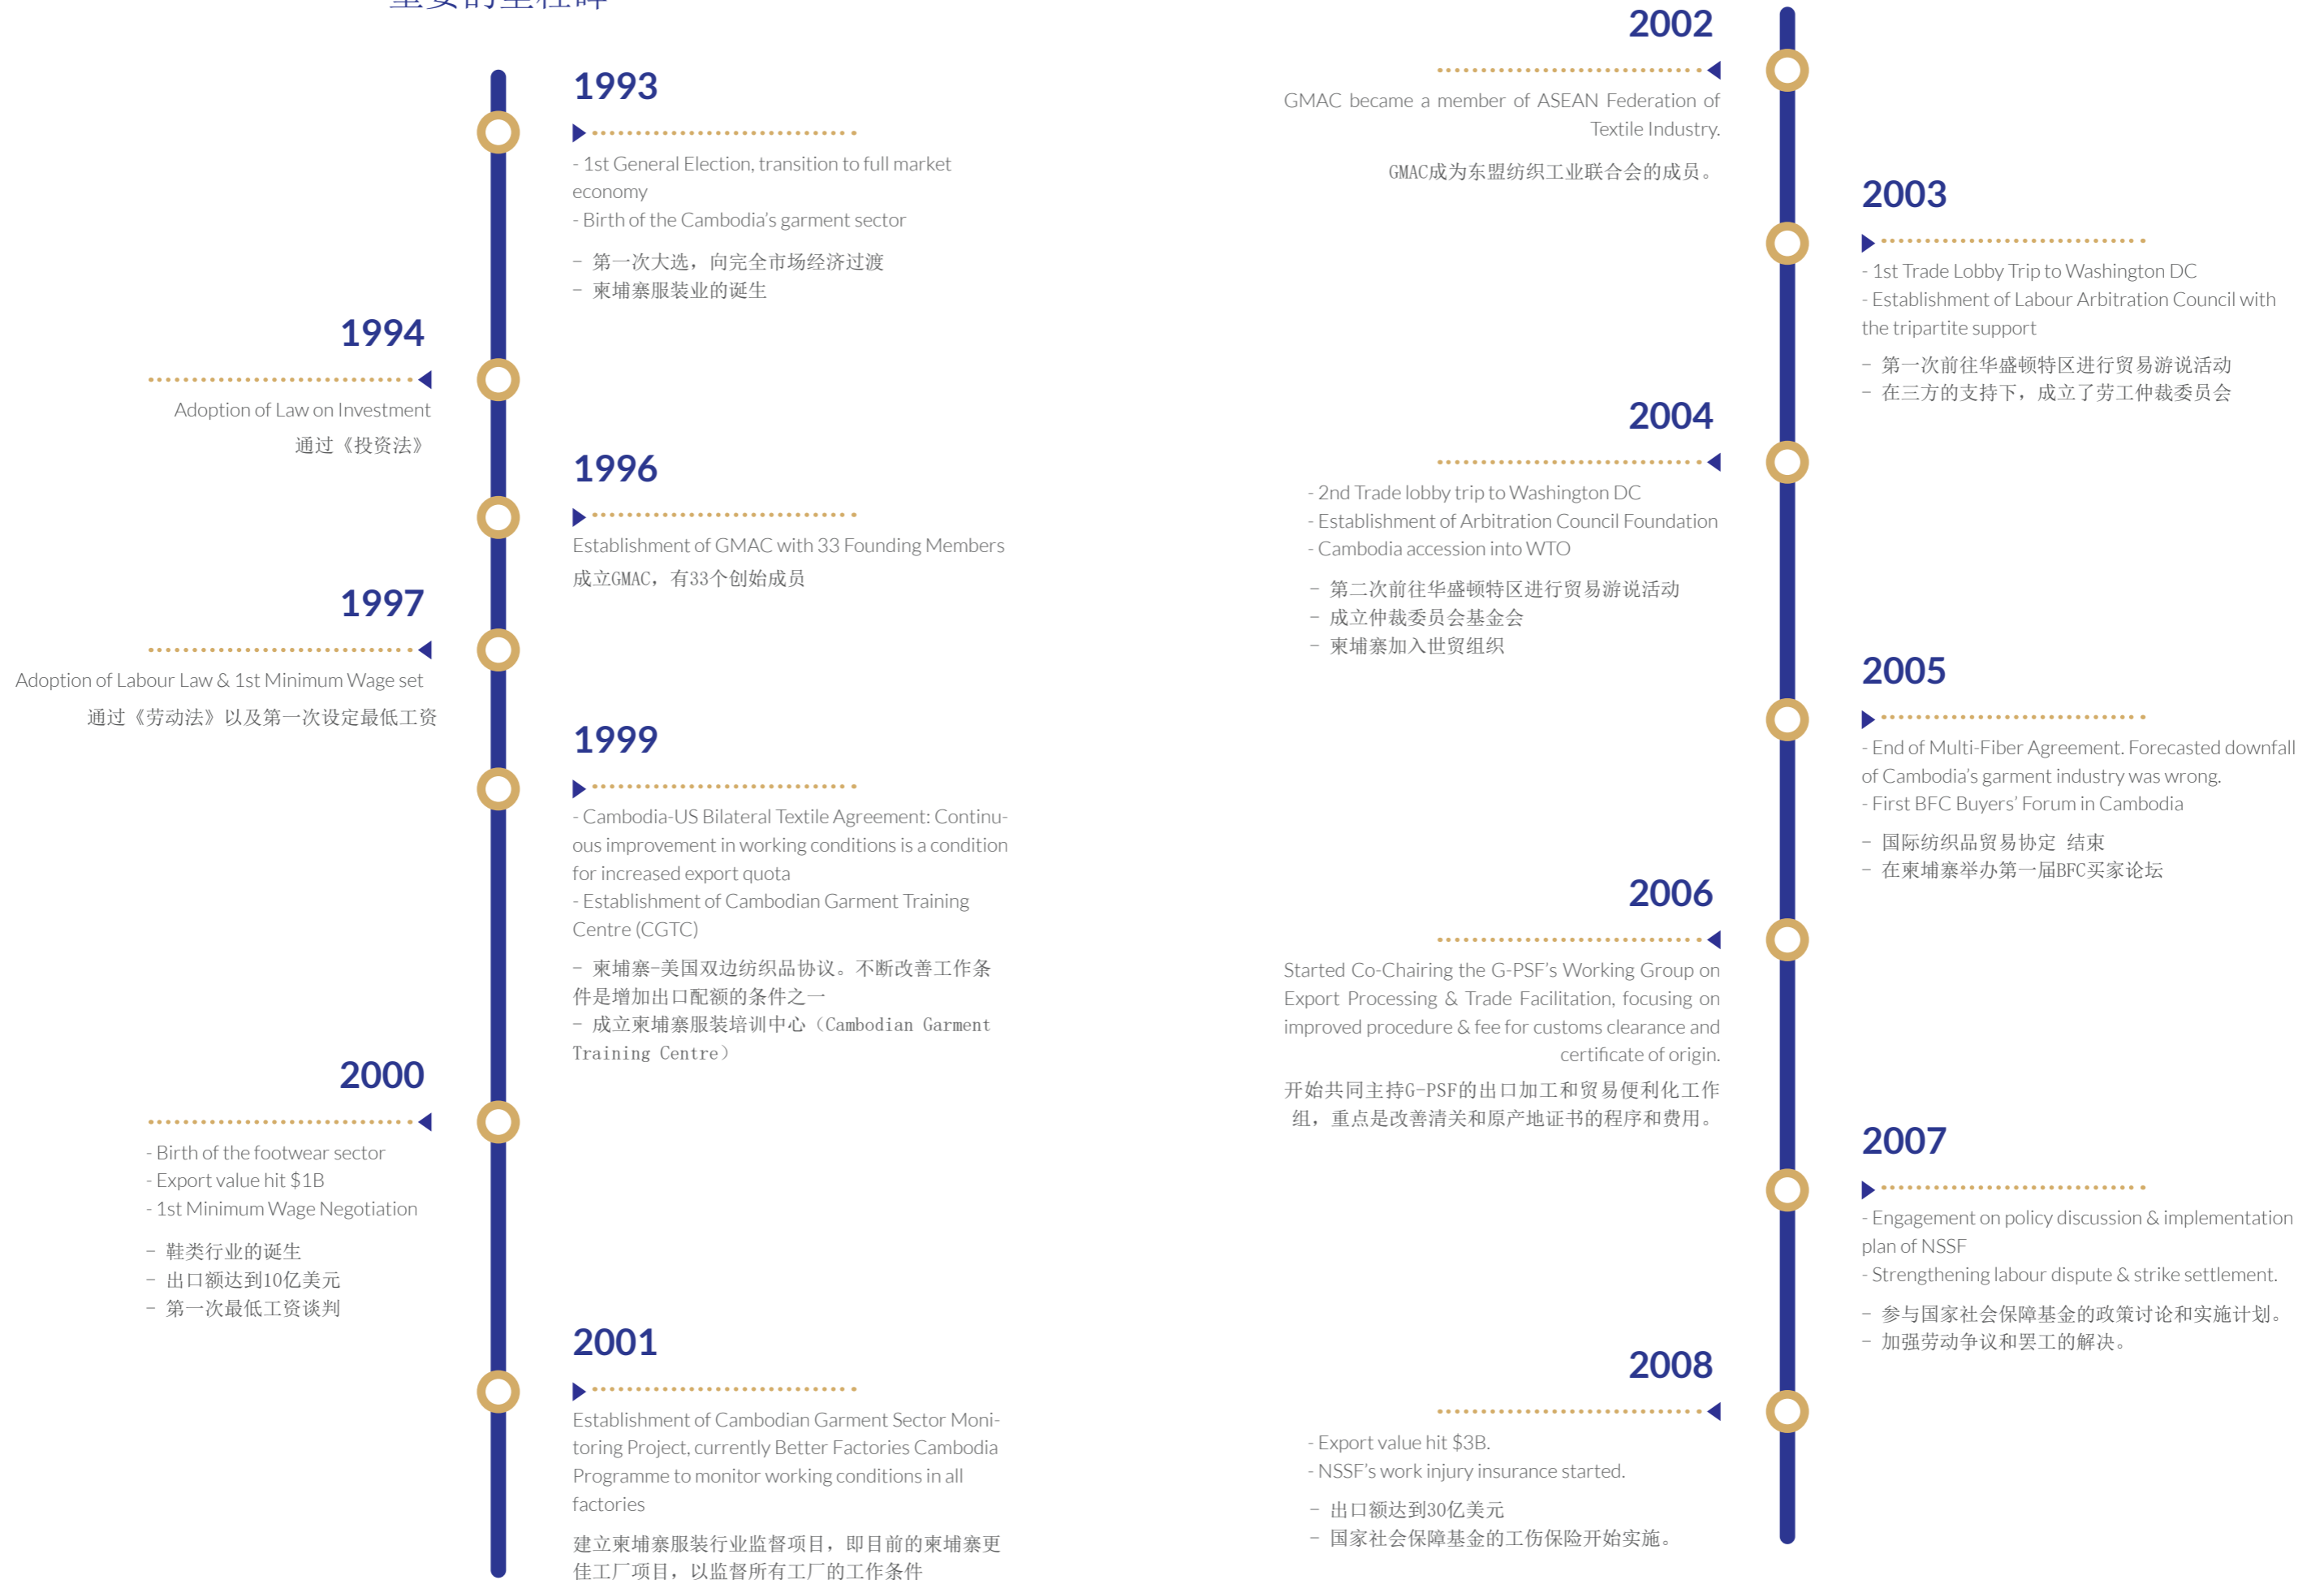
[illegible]

1993

- 1st General Election, transition to full market economy
- Birth of the Cambodia's garment sector

– 第一次大选，向完全市场经济过渡
– 柬埔寨服装业的诞生

1994

Adoption of Law on Investment

通过《投资法》

1996

Establishment of GMAC with 33 Founding Members

成立GMAC，有33个创始成员

1997

Adoption of Labour Law & 1st Minimum Wage set

通过《劳动法》以及第一次设定最低工资

1999

- Cambodia-US Bilateral Textile Agreement: Continuous improvement in working conditions is a condition for increased export quota
- Establishment of Cambodian Garment Training Centre (CGTC)

– 柬埔寨-美国双边纺织品协议。不断改善工作条件是增加出口配额的条件之一
– 成立柬埔寨服装培训中心（Cambodian Garment Training Centre）

2000

- Birth of the footwear sector
- Export value hit $1B
- 1st Minimum Wage Negotiation

– 鞋类行业的诞生
– 出口额达到10亿美元
– 第一次最低工资谈判

2001

Establishment of Cambodian Garment Sector Monitoring Project, currently Better Factories Cambodia Programme to monitor working conditions in all factories

建立柬埔寨服装行业监督项目，即目前的柬埔寨更佳工厂项目，以监督所有工厂的工作条件

2002

GMAC became a member of ASEAN Federation of Textile Industry.

GMAC成为东盟纺织工业联合会的成员。

2003

- 1st Trade Lobby Trip to Washington DC
- Establishment of Labour Arbitration Council with the tripartite support

– 第一次前往华盛顿特区进行贸易游说活动
– 在三方的支持下，成立了劳工仲裁委员会

2004

- 2nd Trade lobby trip to Washington DC
- Establishment of Arbitration Council Foundation
- Cambodia accession into WTO

– 第二次前往华盛顿特区进行贸易游说活动
– 成立仲裁委员会基金会
– 柬埔寨加入世贸组织

2005

- End of Multi-Fiber Agreement. Forecasted downfall of Cambodia's garment industry was wrong.
- First BFC Buyers' Forum in Cambodia

– 国际纺织品贸易协定 结束
– 在柬埔寨举办第一届BFC买家论坛

2006

Started Co-Chairing the G-PSF's Working Group on Export Processing & Trade Facilitation, focusing on improved procedure & fee for customs clearance and certificate of origin.

开始共同主持G-PSF的出口加工和贸易便利化工作组，重点是改善清关和原产地证书的程序和费用。

2007

- Engagement on policy discussion & implementation plan of NSSF
- Strengthening labour dispute & strike settlement.

– 参与国家社会保障基金的政策讨论和实施计划。
– 加强劳动争议和罢工的解决。

2008

- Export value hit $3B.
- NSSF's work injury insurance started.

– 出口额达到30亿美元
– 国家社会保障基金的工伤保险开始实施。